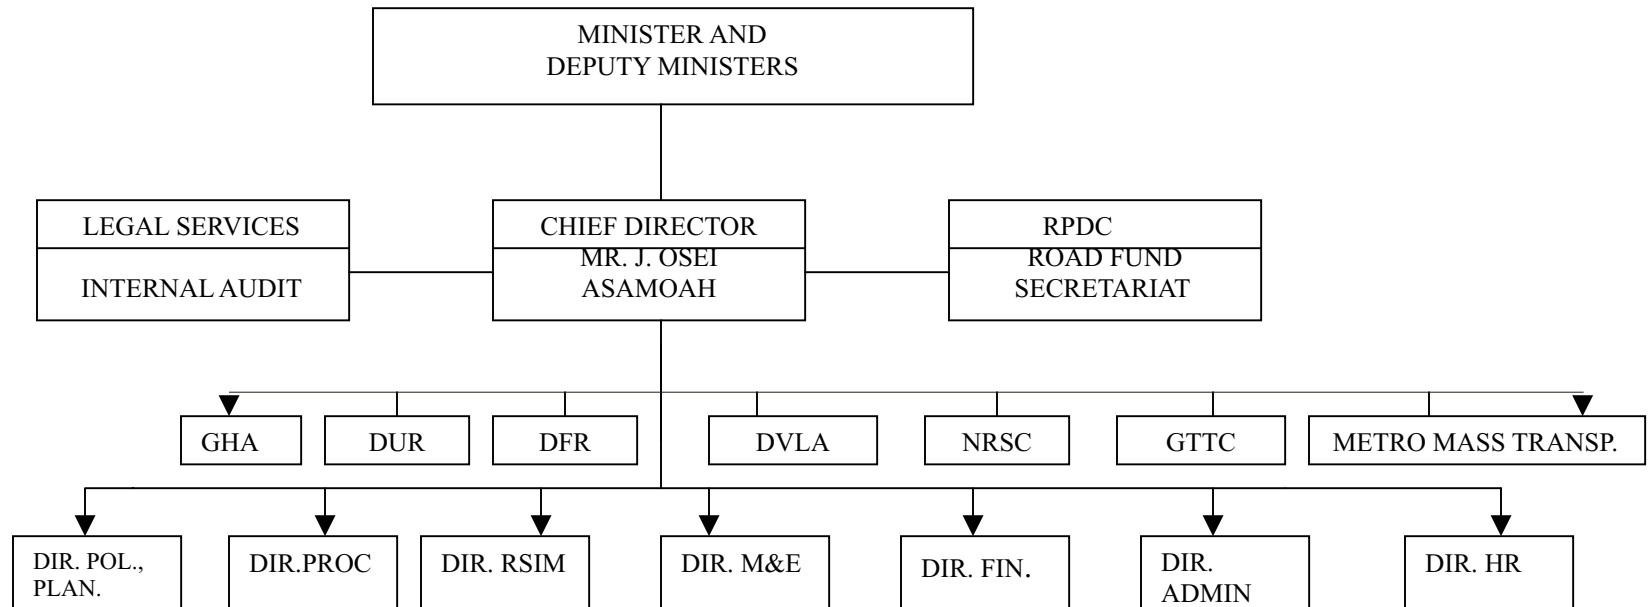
MINISTER AND
DEPUTY MINISTERS

LEGAL SERVICES

INTERNAL AUDIT

CHIEF DIRECTOR
MR. J. OSEI
ASAMOAH

RPDC
ROAD FUND
SECRETARIAT

GHA

DUR

DFR

DVLA

NRSC

GTTC

METRO MASS TRANSP.

DIR. POL., PLAN.

DIR.PROC

DIR. RSIM

DIR. M&E

DIR. FIN.

DIR. ADMIN

DIR. HR